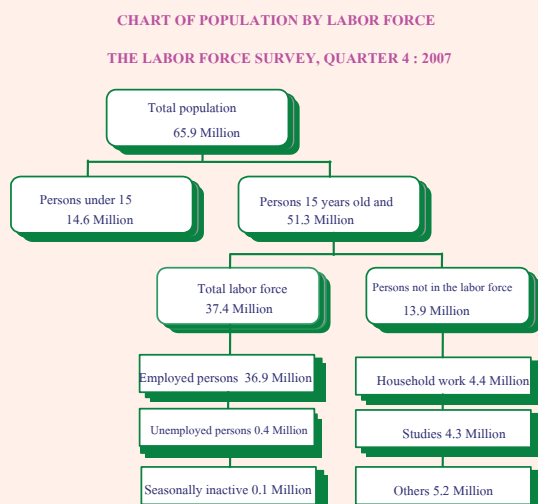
CHART OF POPULATION BY LABOR FORCE

THE LABOR FORCE SURVEY, QUARTER 4 : 2007

Total population
65.9 Million

Persons under 15
14.6 Million

Persons 15 years old and
51.3 Million

Total labor force
37.4 Million

Persons not in the labor force
13.9 Million

Employed persons 36.9 Million

Unemployed persons 0.4 Million

Seasonally inactive 0.1 Million

Household work 4.4 Million

Studies 4.3 Million

Others 5.2 Million